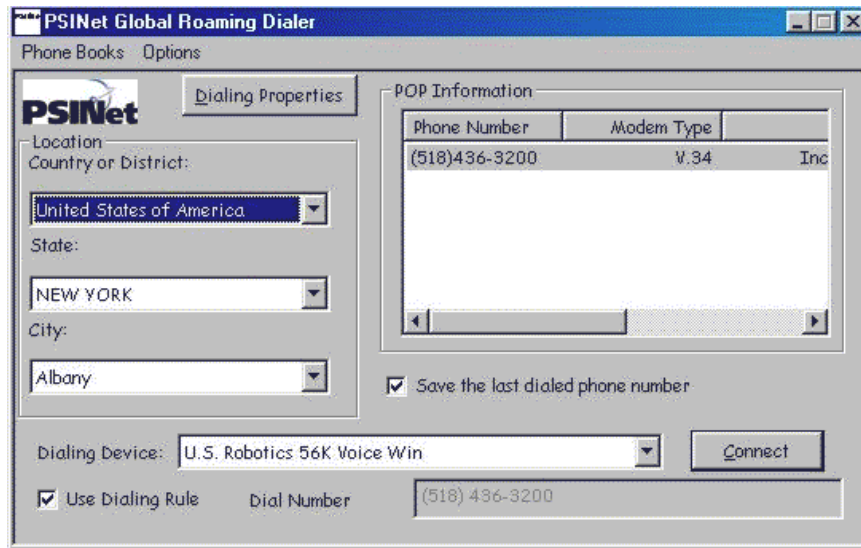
PSINet Global Roaming Dialer

Phone Books Options

PSINet

Dialing Properties

Location

Country or District:

United States of America

State:

NEW YORK

City:

Albany

POP Information

| Phone Number | Modem Type | |
|---|---|---|
| (518)436-3200 | V.34 | Inc |

Save the last dialed phone number

Dialing Device: U.S. Robotics 56K Voice Win

Connect

Use Dialing Rule

Dial Number

(518) 436-3200